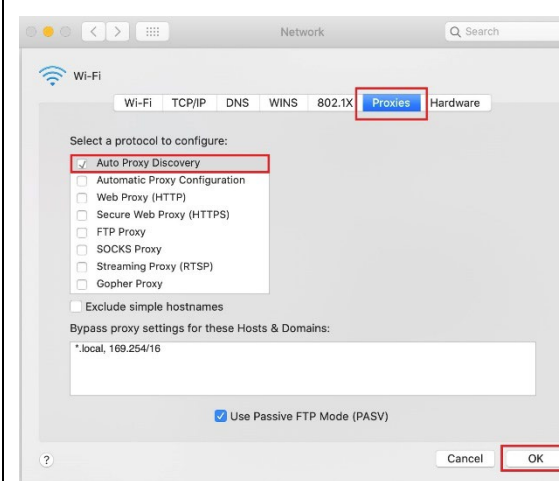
Network

Search

Wi-Fi

Wi-Fi TCP/IP DNS WINS 802.1X Proxies Hardware

Select a protocol to configure:

Auto Proxy Discovery
Automatic Proxy Configuration
Web Proxy (HTTP)
Secure Web Proxy (HTTPS)
FTP Proxy
SOCKS Proxy
Streaming Proxy (RTSP)
Gopher Proxy

Exclude simple hostnames

Bypass proxy settings for these Hosts & Domains:

*.local, 169.254/16

Use Passive FTP Mode (PASV)

?

Cancel

OK